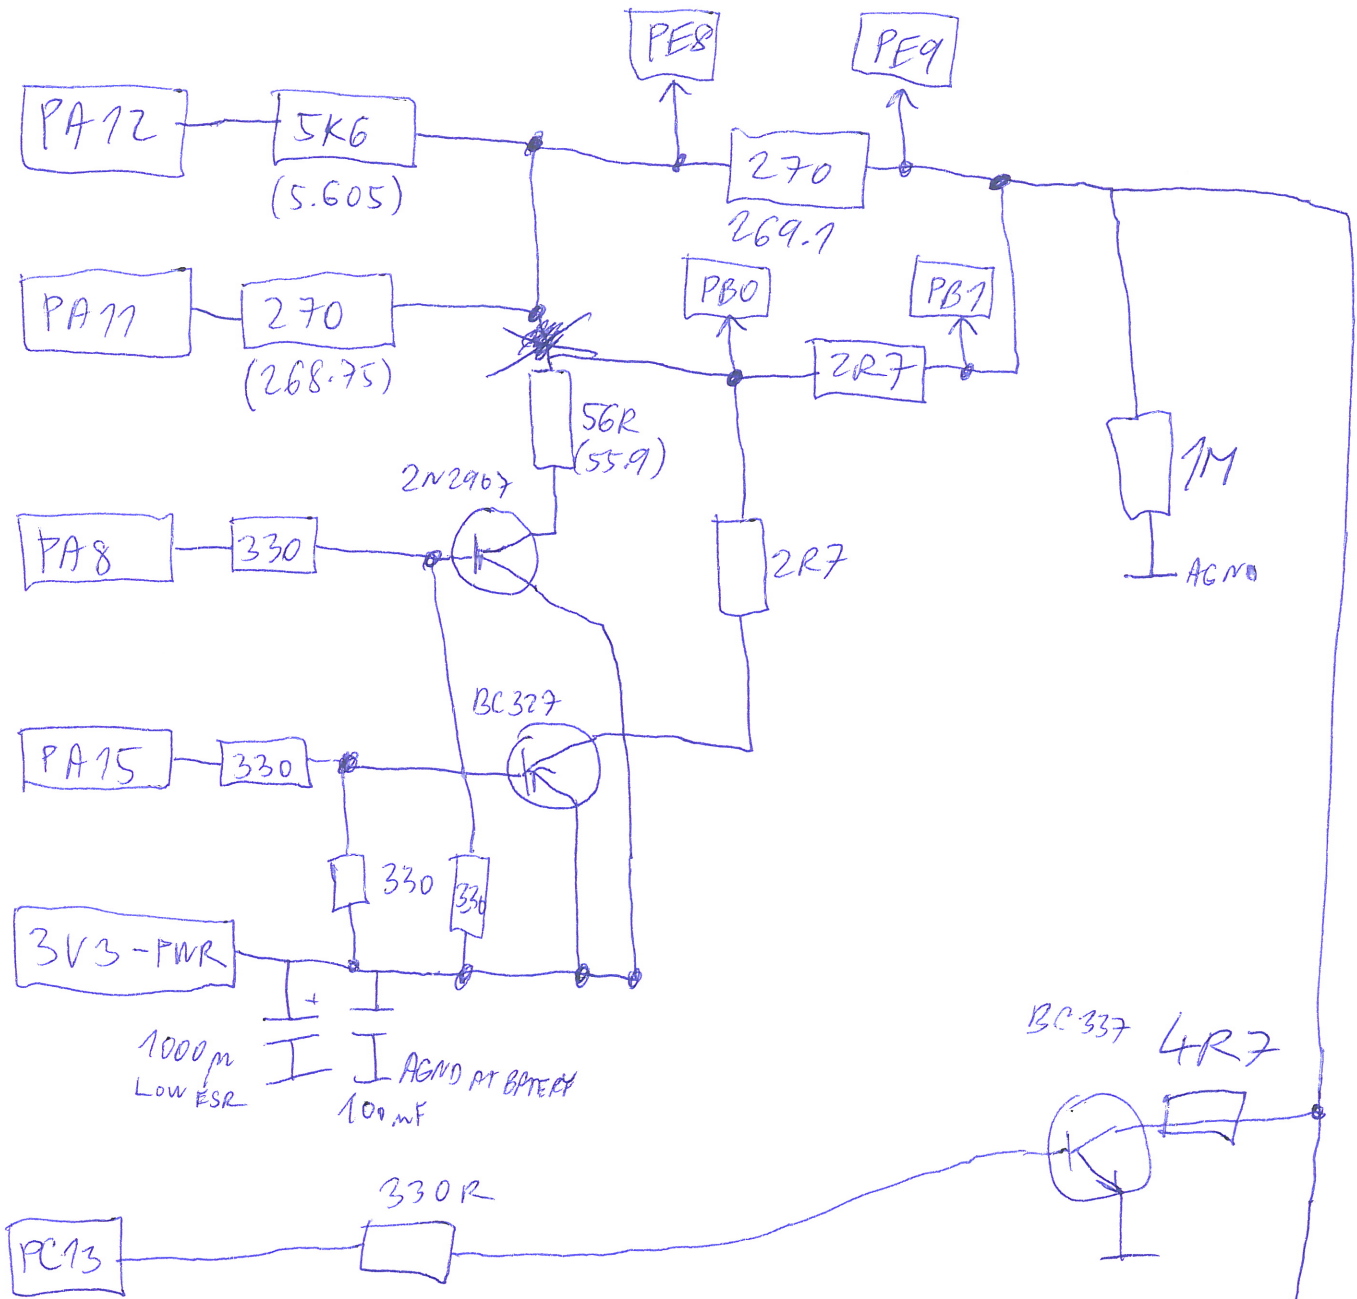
PE8

PE9

PA12

5K6

(5.605)

270

269.1

PB0

PB1

PA11

270

(268.75)

2R7

56R

(55.9)

1M

2N2907

AGND

PA8

330

2R7

BC327

PA15

330

330

330

3V3-PWR

+

1000µ

Low ESR

AGND AT BATERY

100nF

BC337

4R7

330R

PC13